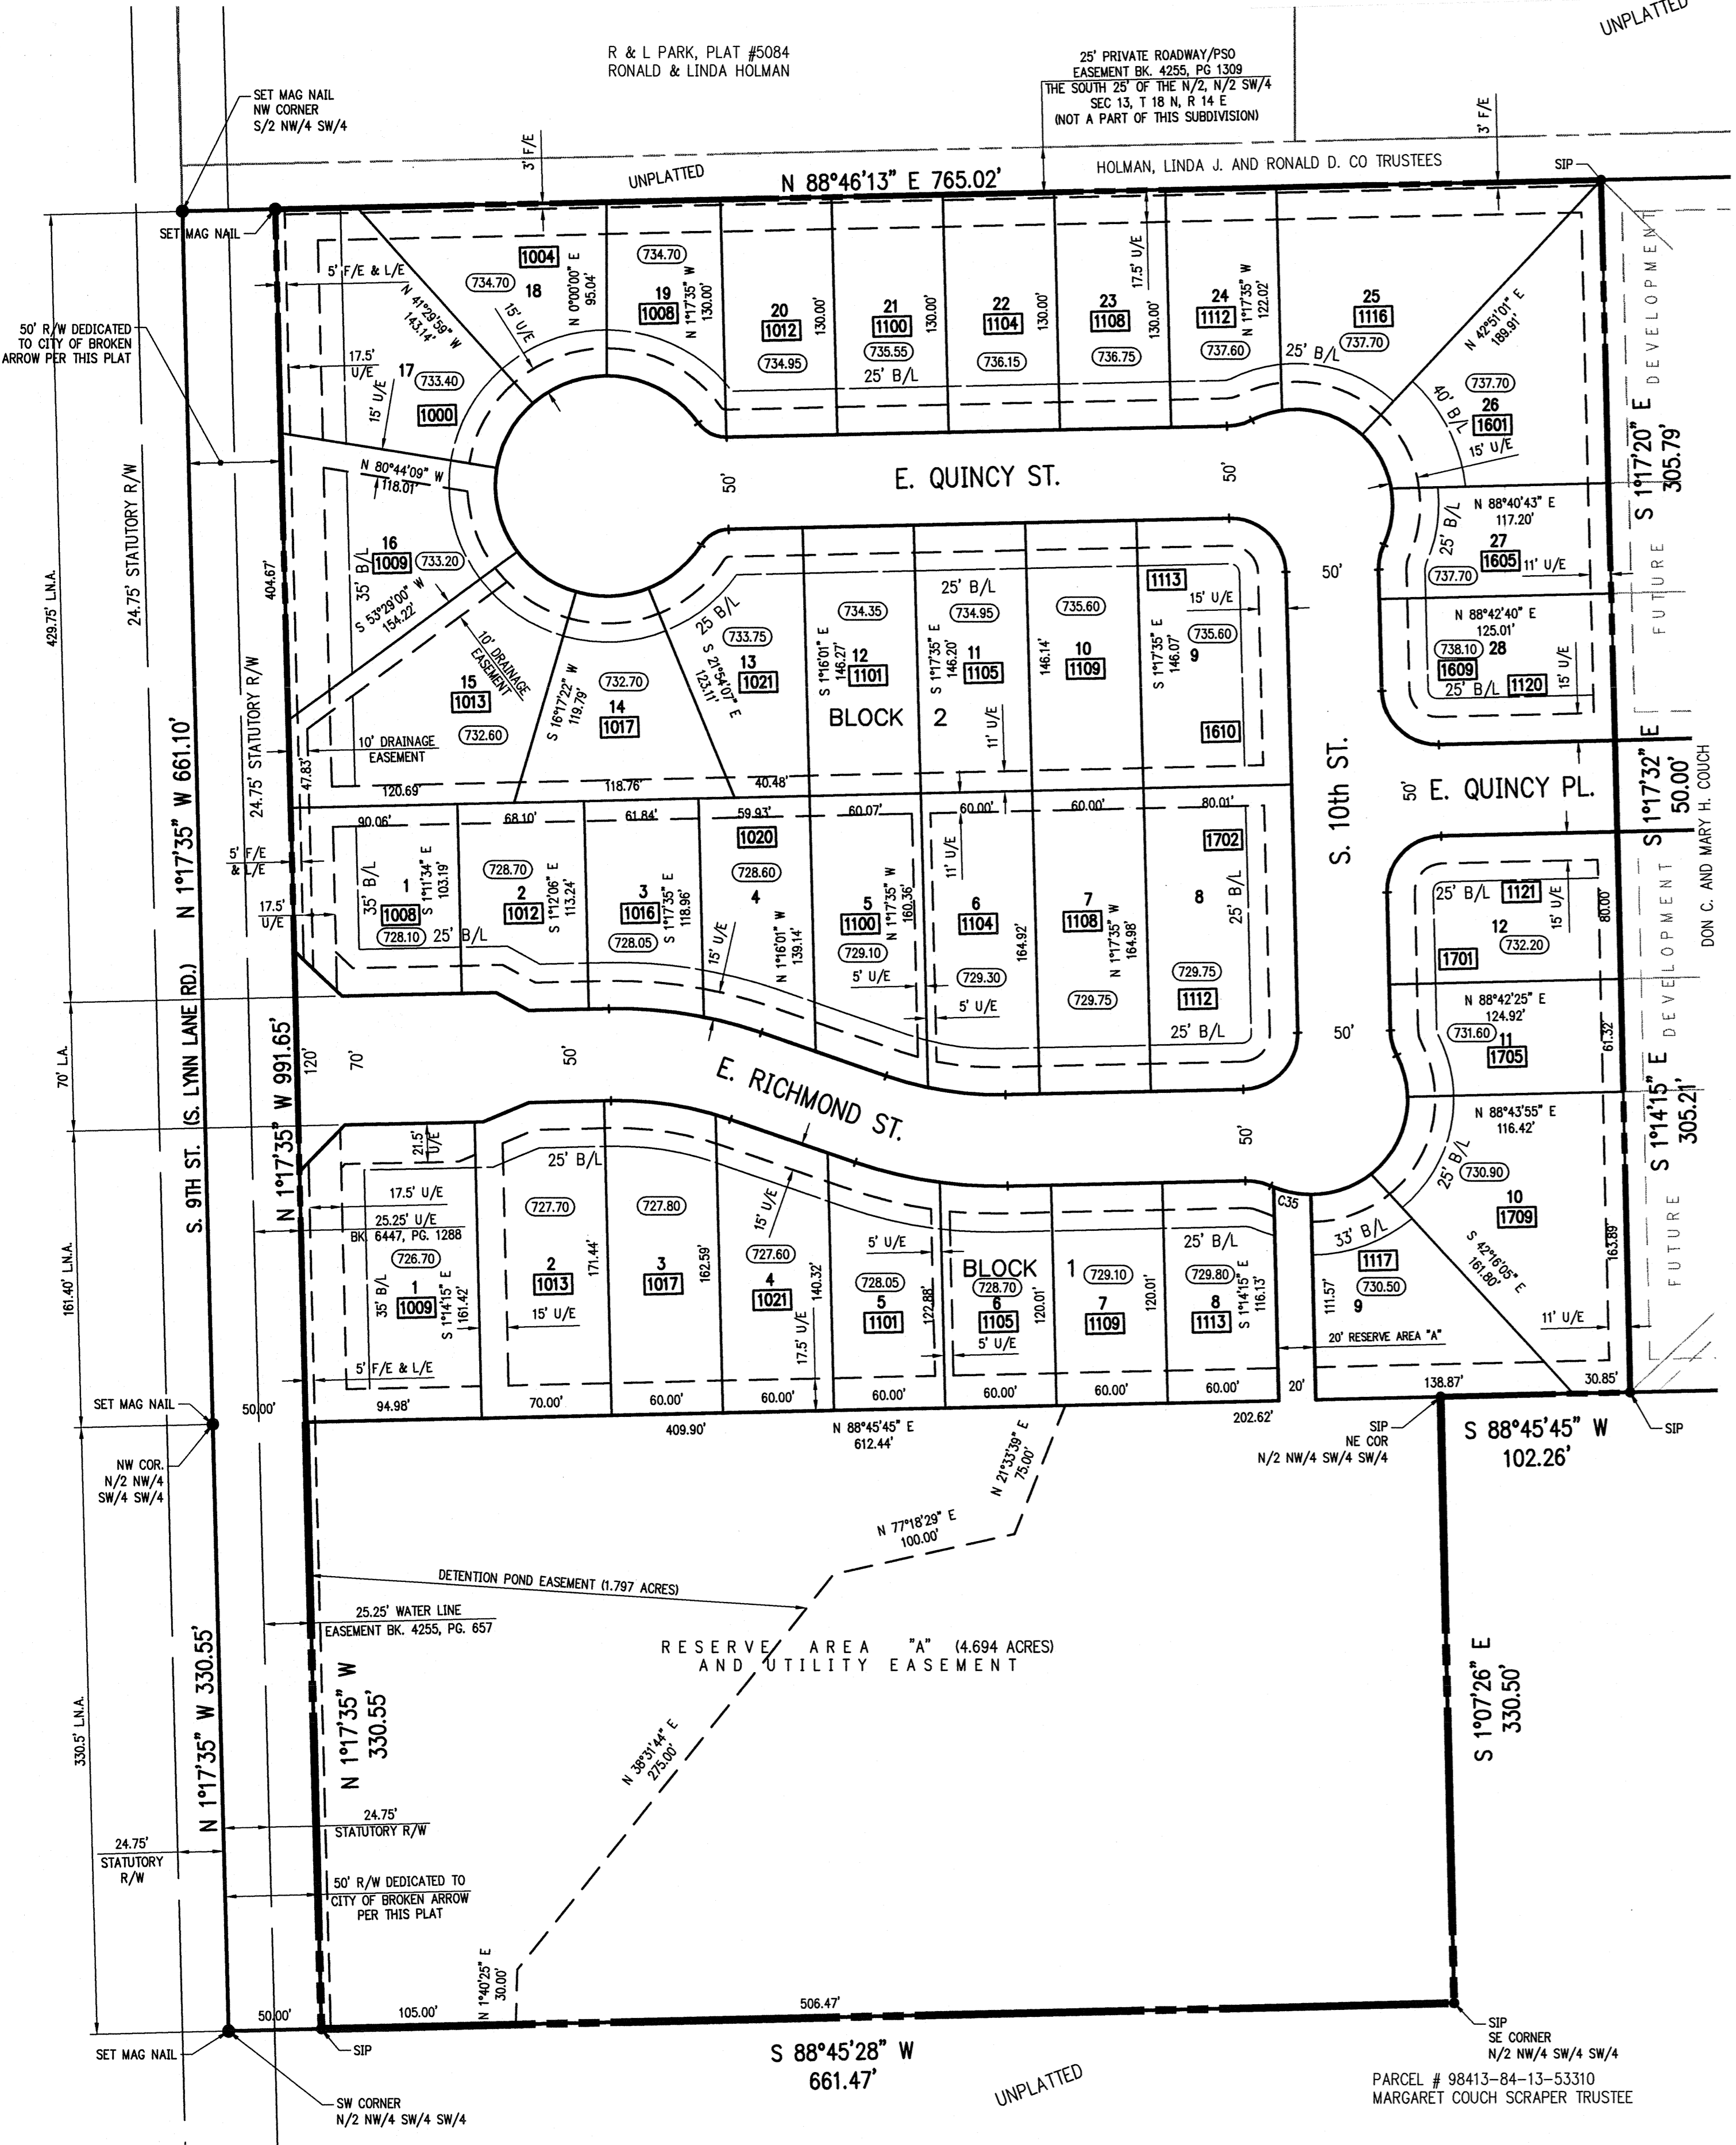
UNPLATTED

R & L PARK, PLAT #5084
RONALD & LINDA HOLMAN

25' PRIVATE ROADWAY/PSO EASEMENT BK. 4255, PG 1309
THE SOUTH 25' OF THE N/2, N/2 SW/4 SEC 13, T 18 N, R 14 E
(NOT A PART OF THIS SUBDIVISION)

SET MAG NAIL
NW CORNER
S/2 NW/4 SW/4

3' F/E

3' F/E

UNPLATTED

N 88°46'13" E 765.02'

HOLMAN, LINDA J. AND RONALD D. CO TRUSTEES

SIP

SET MAG NAIL

5' F/E & L/E

50' R/W DEDICATED TO CITY OF BROKEN ARROW PER THIS PLAT

429.75' L.N.A.

24.75' STATUTORY R/W

N 1°17'35" W 661.10'

24.75' STATUTORY R/W

404.67'

17.5' U/E

17
(733.40)
15' U/E
1000

(734.70)
1004
18
15' U/E
N 41°29'59" W 143.14'
N 0°00'00" E 95.04'

(734.70)
19
1008
N 1°17'35" W 130.00'

20
1012
130.00'
(734.95)

21
1100
130.00'
(735.55)

22
1104
130.00'
(736.15)

23
1108
130.00'
17.5' U/E
(736.75)

24
1112
N 1°17'35" W 122.02'
(737.60)

25
1116
25' B/L
(737.70)
25' B/L

N 42°51'01" E 189.91'

40' B/L
(737.70)
26
1601
15' U/E

DEVELOPMENT

S 1°17'20" E 305.79'

N 80°44'09" W 118.01'

50'

E. QUINCY ST.

50'

16
1009
(733.20)
35' B/L
S 53°29'00" W 154.22'

10' DRAINAGE EASEMENT

15
1013
(732.60)

10' DRAINAGE EASEMENT

47.83'

120.69'

(732.70)
14
1017
S 16°17'22" W 119.79'

118.76'

25 B/L
(733.75)
13
1021
S 21°54'07" E 123.11'

40.48'

(734.35)
12
1101
S 1°16'01" E 146.27'

BLOCK 2

25' B/L
(734.95)
11
1105
S 1°17'35" E 146.20'
11' U/E

146.14'
(735.60)
10
1109

1113
15' U/E
(735.60)
9
S 1°17'35" E 146.07'
1610

50'

N 88°40'43" E 117.20'
25' B/L
27
1605
11' U/E
(737.70)

N 88°42'40" E 125.01'
(738.10)
28
1609
25' B/L
1120
15' U/E

FUTURE

S 1°17'32" E 50.00'

50' E. QUINCY PL.

S. 10th ST.

DON C. AND MARY H. COUCH

5' F/E & L/E

17.5' U/E

90.06'
1
35' B/L
1008
S 1°11'34" E 103.19'
(728.10)
25' B/L

68.10'
(728.70)
2
1012
S 1°12'06" E 113.24'

61.84'
3
1016
(728.05)
S 1°17'35" E 118.96'

59.93'
1020
(728.60)
4
15' U/E
N 1°16'01" W 139.14'

60.07'
5
1100
N 1°17'35" W 160.36'
(729.10)
5' U/E

60.00'
11' U/E
6
1104
(729.30)
5' U/E
164.92'

60.00'
7
1108
N 1°17'35" W 164.98'
(729.75)

80.01'
1702
8
25' B/L
(729.75)
1112
25' B/L

25' B/L
1121
15' U/E
80.00'
12
(732.20)
1701

N 88°42'25" E 124.92'
(731.60)
11
1705
61.32'

FUTURE DEVELOPMENT

S 1°14'15" E 305.21'

70' L.A.

(S. LYNN LANE (RD.)

N 1°17'35" W 991.65'

120'

70'

50'

E. RICHMOND ST.

50'

50'

N 88°43'55" E 116.42'
25' B/L
(730.90)
10
1709

161.40' L.N.A.

S. 9TH ST.

21.5' U/E

17.5' U/E
25.25' U/E
BK 6447, PG. 1288
(726.70)
1
35' B/L
1009
S 1°14'15" E 161.42'

25' B/L
(727.70)
2
1013
15' U/E
171.44'

(727.80)
3
1017
162.59'

15' U/E
(727.60)
4
1021
17.5' U/E
140.32'

5' U/E
(728.05)
5
1101
122.88'

BLOCK 1
(728.70)
6
1105
5' U/E
120.01'

(729.10)
7
1109
120.01'

25' B/L
(729.80)
8
1113
S 1°14'15" E 116.13'

C35

33' B/L
1117
(730.50)
111.57'
9

S 42°16'05" E 161.80'

163.89'

11' U/E

20' RESERVE AREA "A"

5' F/E & L/E

94.98'
70.00'
60.00'
60.00'
60.00'
60.00'
60.00'
60.00'
20'
138.87'
30.85'

SET MAG NAIL

50.00'

409.90'

N 88°45'45" E 612.44'

202.62'

SIP
NE COR
N/2 NW/4 SW/4 SW/4

S 88°45'45" W 102.26'

SIP

NW COR.
N/2 NW/4 SW/4 SW/4

N 21°33'39" E 75.00'

N 77°18'29" E 100.00'

DETENTION POND EASEMENT (1.797 ACRES)

25.25' WATER LINE EASEMENT BK. 4255, PG. 657

RESERVE AREA "A" (4.694 ACRES) AND UTILITY EASEMENT

N 1°17'35" W 330.55'

330.5' L.N.A.

N 1°17'35" W 330.55'

S 1°07'26" E 330.50'

N 38°31'44" E 275.00'

24.75' STATUTORY R/W

24.75' STATUTORY R/W

50' R/W DEDICATED TO CITY OF BROKEN ARROW PER THIS PLAT

N 1°40'25" E 30.00'

50.00'

105.00'

506.47'

SIP
SE CORNER
N/2 NW/4 SW/4 SW/4

SET MAG NAIL

SIP

S 88°45'28" W 661.47'

UNPLATTED

SW CORNER
N/2 NW/4 SW/4 SW/4

PARCEL # 98413-84-13-53310
MARGARET COUCH SCRAPER TRUSTEE